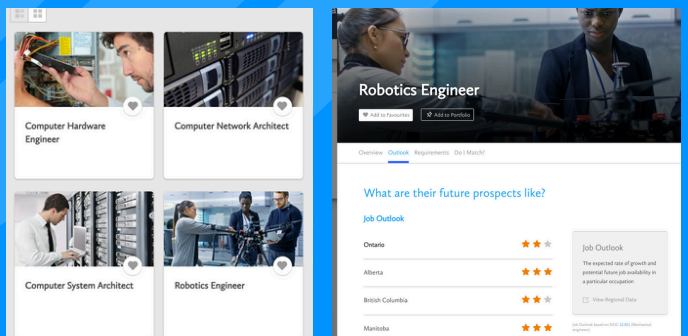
Computer Hardware Engineer

Computer Network Architect

Computer System Architect

Robotics Engineer

Robotics Engineer

Add to Favourites

Add to Portfolio

Overview Outlook Requirements Do I Match?

What are their future prospects like?

Job Outlook

Ontario

Alberta

British Columbia

Manitoba

Job Outlook

The expected rate of growth and potential future job availability in a particular occupation

View Regional Data

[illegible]